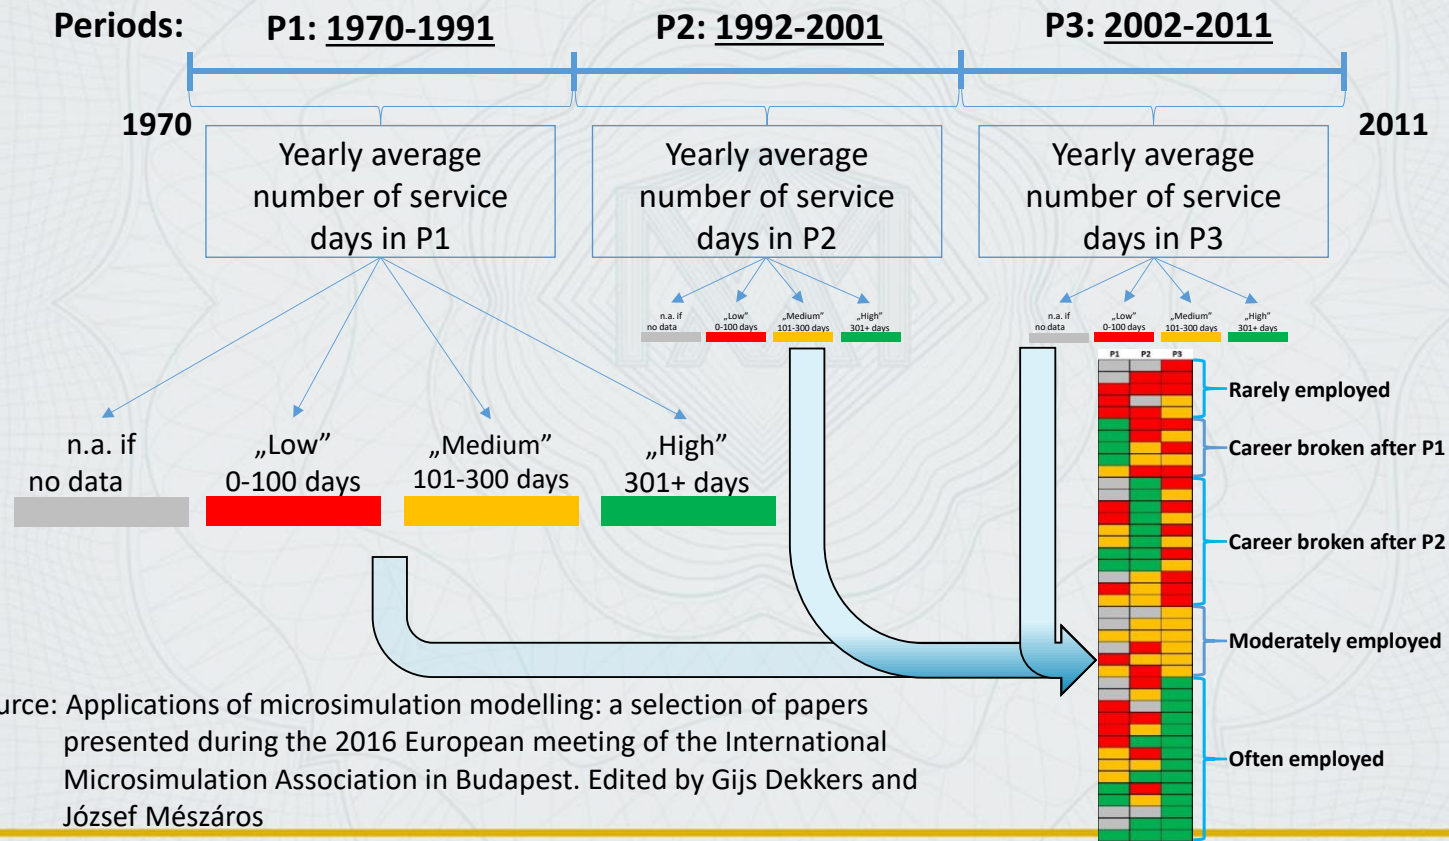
Periods: P1: 1970-1991 P2: 1992-2001 P3: 2002-2011

1970 2011

Yearly average number of service days in P1

Yearly average number of service days in P2

Yearly average number of service days in P3

n.a. if no data „Low" 0-100 days „Medium" 101-300 days „High" 301+ days

n.a. if no data „Low" 0-100 days „Medium" 101-300 days „High" 301+ days

n.a. if no data „Low" 0-100 days „Medium" 101-300 days „High" 301+ days

P1 P2 P3

Rarely employed

Career broken after P1

Career broken after P2

Moderately employed

Often employed

urce: Applications of microsimulation modelling: a selection of papers presented during the 2016 European meeting of the International Microsimulation Association in Budapest. Edited by Gijs Dekkers and József Mészáros